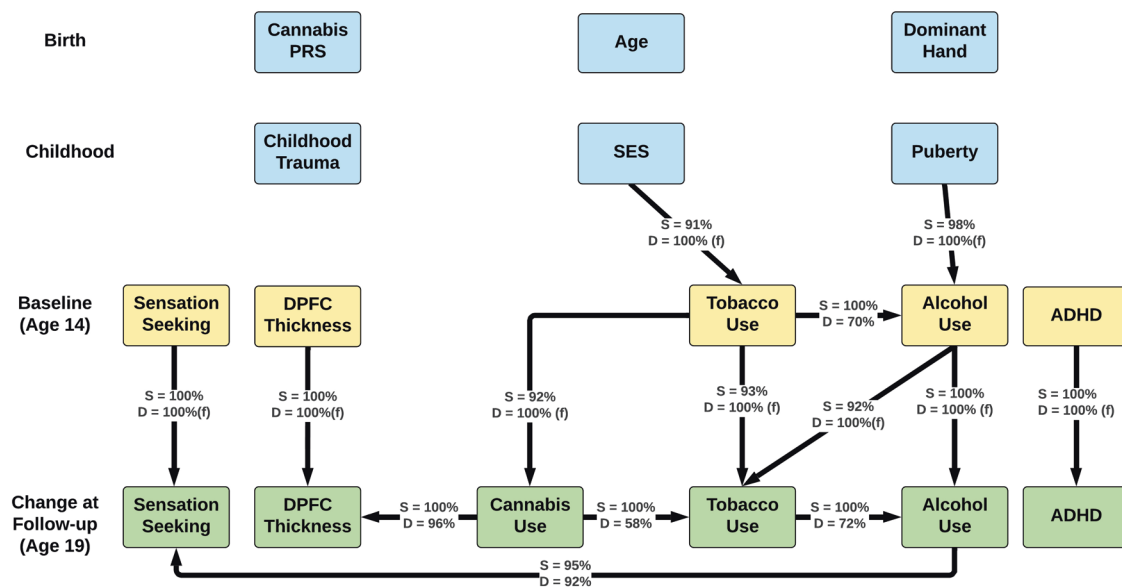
Birth

Cannabis PRS

Age

Dominant Hand

Childhood

Childhood Trauma

SES

Puberty

S = 91%
D = 100% (f)

S = 98%
D = 100%(f)

Baseline (Age 14)

Sensation Seeking

DPFC Thickness

Tobacco Use

S = 100%
D = 70%

Alcohol Use

ADHD

S = 100%
D = 100%(f)

S = 100%
D = 100%(f)

S = 92%
D = 100% (f)

S = 93%
D = 100% (f)

S = 92%
D = 100%(f)

S = 100%
D = 100% (f)

S = 100%
D = 100% (f)

Change at Follow-up (Age 19)

Sensation Seeking

DPFC Thickness

S = 100%
D = 96%

Cannabis Use

S = 100%
D = 58%

Tobacco Use

S = 100%
D = 72%

Alcohol Use

ADHD

S = 95%
D = 92%